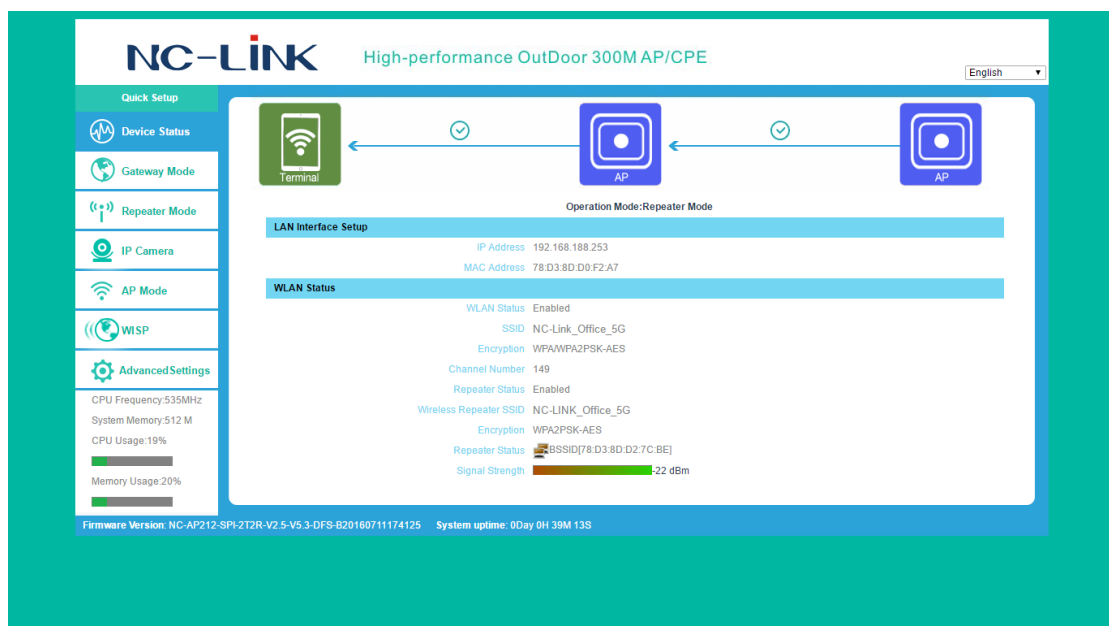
NC-LINK High-performance OutDoor 300M AP/CPE

English

Quick Setup

Device Status

Gateway Mode

Repeater Mode

IP Camera

AP Mode

WISP

AdvancedSettings

CPU Frequency:535MHz

System Memory:512 M

CPU Usage:19%

Memory Usage:20%

Terminal

AP

AP

Operation Mode:Repeater Mode

LAN Interface Setup

| | |
|---|---|
| IP Address | 192.168.188.253 |
| MAC Address | 78:D3:8D:D0:F2:A7 |

WLAN Status

| | |
|---|---|
| WLAN Status | Enabled |
| SSID | NC-Link_Office_5G |
| Encryption | WPA/WPA2PSK-AES |
| Channel Number | 149 |
| Repeater Status | Enabled |
| Wireless Repeater SSID | NC-LINK_Office_5G |
| Encryption | WPA2PSK-AES |
| Repeater Status | BSSID[78:D3:8D:D2:7C:BE] |
| Signal Strength | -22 dBm |

Firmware Version: NC-AP212-SPI-2T2R-V2.5-V5.3-DFS-B20160711174125 System uptime: 0Day 0H 39M 13S